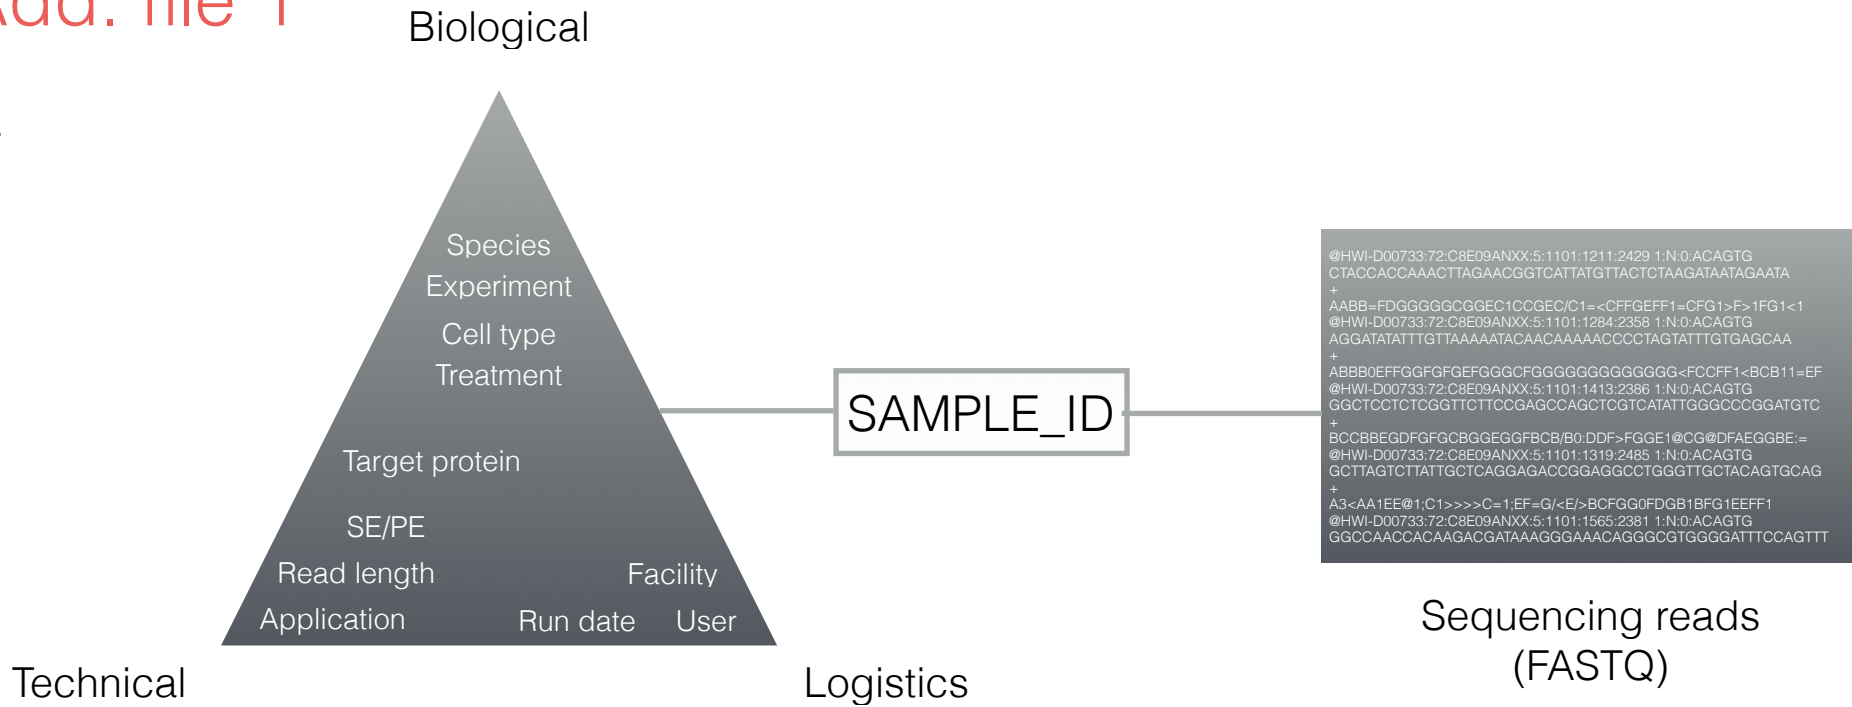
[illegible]dd. file 1

Biological

Species
Experiment
Cell type
Treatment

Target protein

SE/PE
Read length
Application

Facility
Run date User

Technical

Logistics

SAMPLE_ID

@HWI-D00733:72:C8E09ANXX:5:1101:1211:2429 1:N:0:ACAGTG
CTACCACCAAACTTAGAACGGTCATTATGTTACTCTAAGATAATAGAATA
+
AABB=FDGGGGGCGGEC1CCGEC/C1=<CFFGEFF1=CFG1>F>1FG1<1
@HWI-D00733:72:C8E09ANXX:5:1101:1284:2358 1:N:0:ACAGTG
AGGATATATTTGTTAAAAATACAACAAAAACCCCTAGTATTTGTGAGCAA
+
ABBB0EFFGGFGFGEFGGGCFGGGGGGGGGGGGG<FCCFF1<BCB11=EF
@HWI-D00733:72:C8E09ANXX:5:1101:1413:2386 1:N:0:ACAGTG
GGCTCCTCTCGGTTCTTCCGAGCCAGCTCGTCATATTGGGCCCGGATGTC
+
BCCBBEGDFGFGCBGGEGGFBCB/B0:DDF>FGGE1@CG@DFAEGGBE:=
@HWI-D00733:72:C8E09ANXX:5:1101:1319:2485 1:N:0:ACAGTG
GCTTAGTCTTATTGCTCAGGAGACCGGAGGCCTGGGTTGCTACAGTGCAG
+
A3<AA1EE@1;C1>>>>C=1;EF=G/<E/>BCFGG0FDGB1BFG1EEFF1
@HWI-D00733:72:C8E09ANXX:5:1101:1565:2381 1:N:0:ACAGTG
GGCCAACCACAAGACGATAAAGGGAAACAGGGCGTGGGGATTTCCAGTTT

Sequencing reads
(FASTQ)